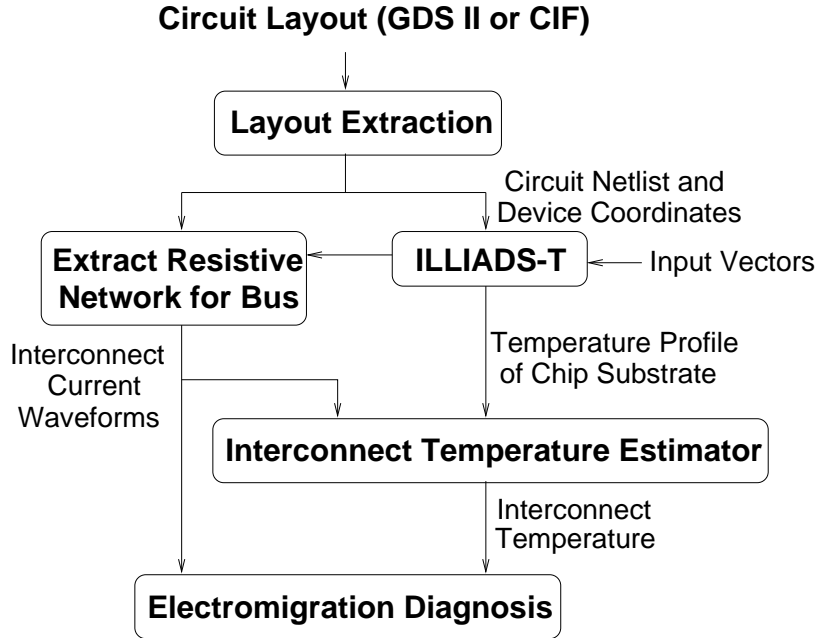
Circuit Layout (GDS II or CIF)

Layout Extraction

Circuit Netlist and Device Coordinates

Extract Resistive Network for Bus

ILLIADS-T

Input Vectors

Interconnect Current Waveforms

Temperature Profile of Chip Substrate

Interconnect Temperature Estimator

Interconnect Temperature

Electromigration Diagnosis